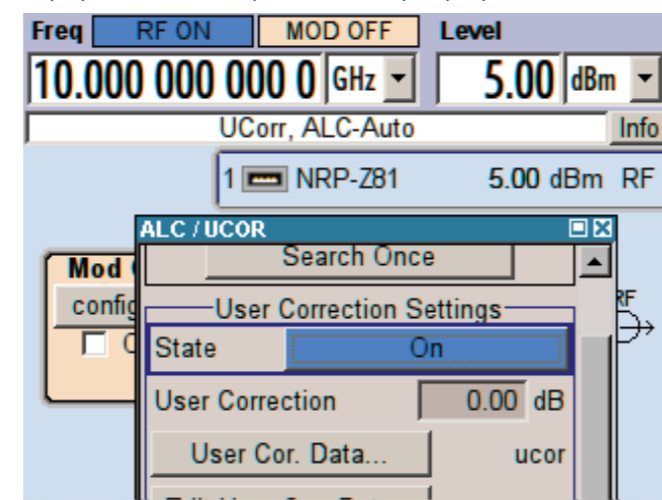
Freq RF ON MOD OFF Level

10.000 000 000 0 GHz 5.00 dBm

UCorr, ALC-Auto Info

1 NRP-Z81 5.00 dBm RF

ALC / UCOR

Search Once

Mod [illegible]

config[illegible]

User Correction Settings

RF

State On

User Correction 0.00 dB

User Cor. Data... ucor

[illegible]